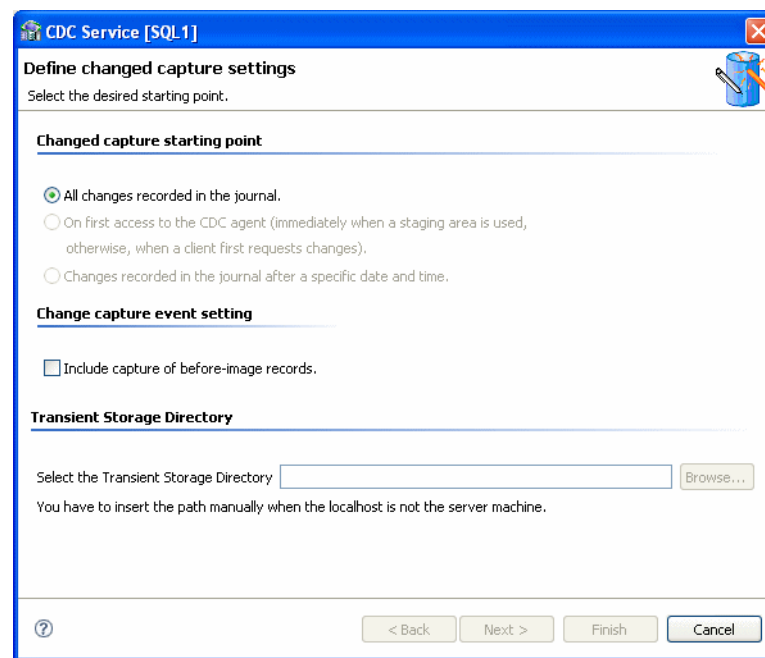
CDC Service [SQL1]

Define changed capture settings

Select the desired starting point.

Changed capture starting point

All changes recorded in the journal.

On first access to the CDC agent (immediately when a staging area is used, otherwise, when a client first requests changes).

Changes recorded in the journal after a specific date and time.

Change capture event setting

Include capture of before-image records.

Transient Storage Directory

Select the Transient Storage Directory

Browse...

You have to insert the path manually when the localhost is not the server machine.

?

< Back

Next >

Finish

Cancel